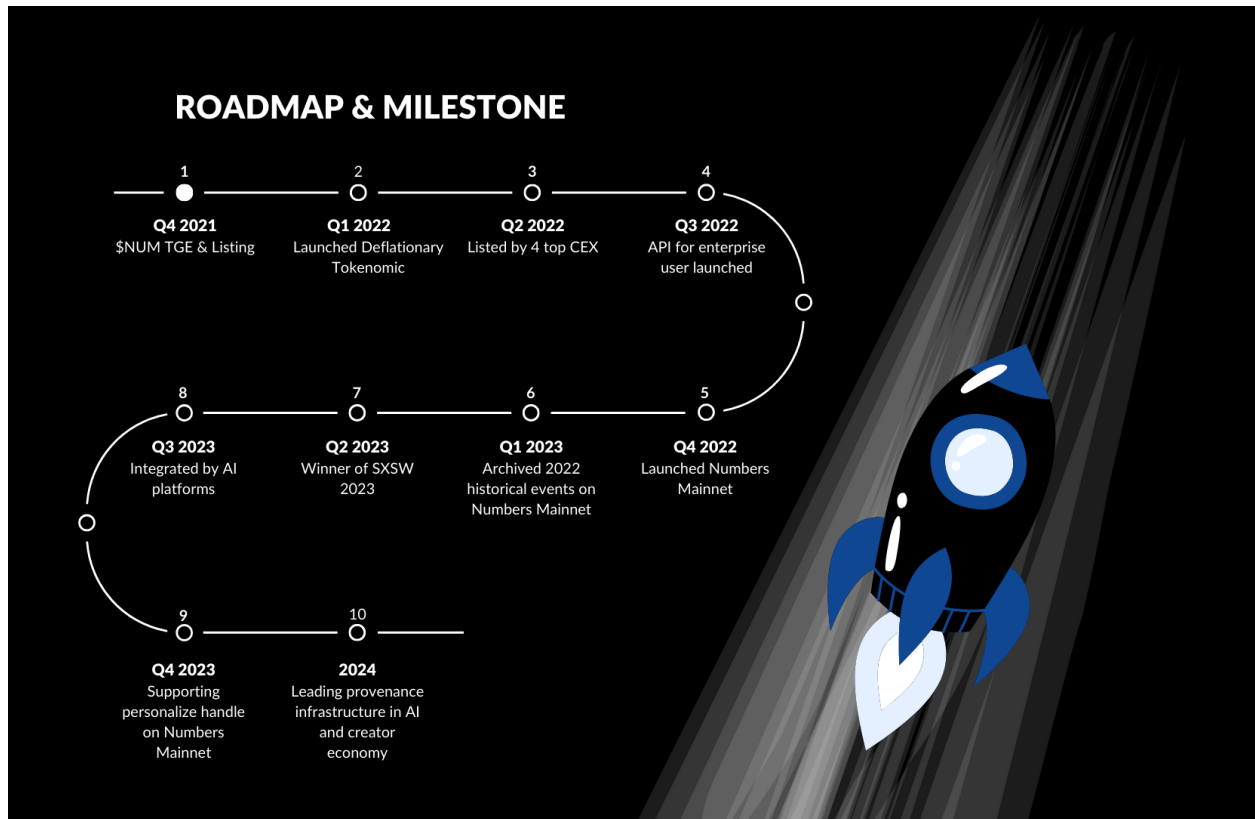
ROADMAP & MILESTONE

1
Q4 2021
$NUM TGE & Listing

2
Q1 2022
Launched Deflationary Tokenomic

3
Q2 2022
Listed by 4 top CEX

4
Q3 2022
API for enterprise user launched

5
Q4 2022
Launched Numbers Mainnet

6
Q1 2023
Archived 2022 historical events on Numbers Mainnet

7
Q2 2023
Winner of SXSW 2023

8
Q3 2023
Integrated by AI platforms

9
Q4 2023
Supporting personalize handle on Numbers Mainnet

10
2024
Leading provenance infrastructure in AI and creator economy